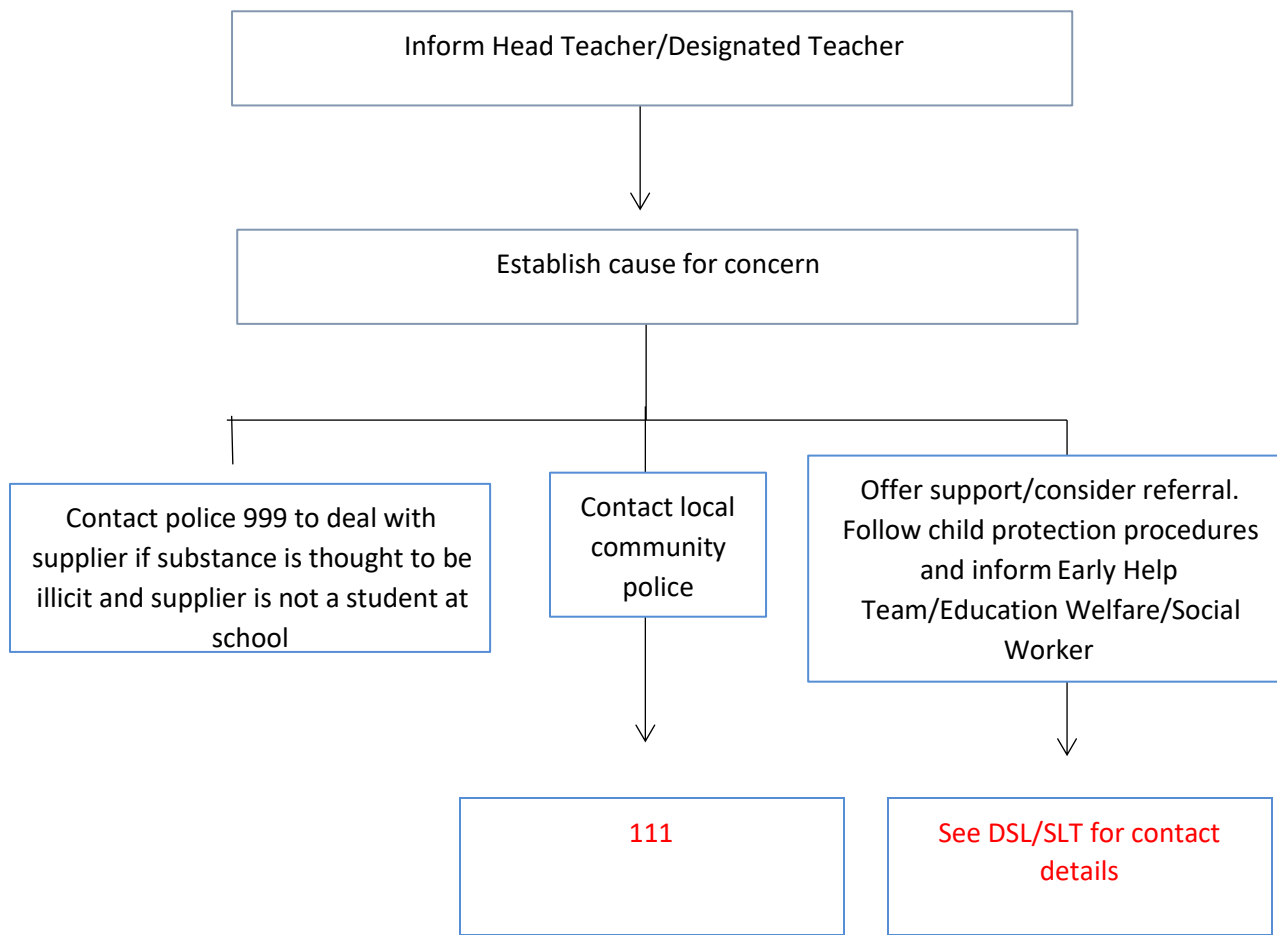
Inform Head Teacher/Designated Teacher

Establish cause for concern

Contact police 999 to deal with supplier if substance is thought to be illicit and supplier is not a student at school

Contact local community police

Offer support/consider referral. Follow child protection procedures and inform Early Help Team/Education Welfare/Social Worker

111

See DSL/SLT for contact details